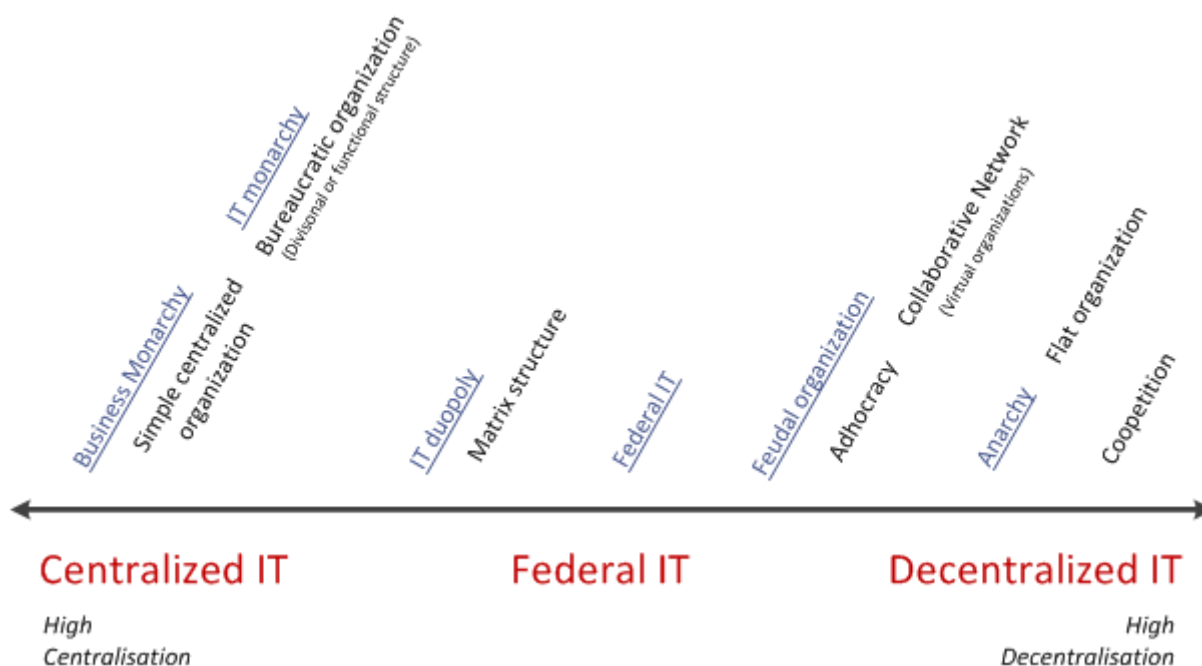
Business Monarchy
Simple centralized organization
IT monarchy
Bureaucratic organization
(Divisonal or functional structure)
IT duopoly
Matrix structure
Federal IT
Feudal organization
Adhocracy
Collaborative Network
(Virtual organizations)
Anarchy
Flat organization
Coopetition

Centralized IT
Federal IT
Decentralized IT

High Centralisation

High Decentralisation